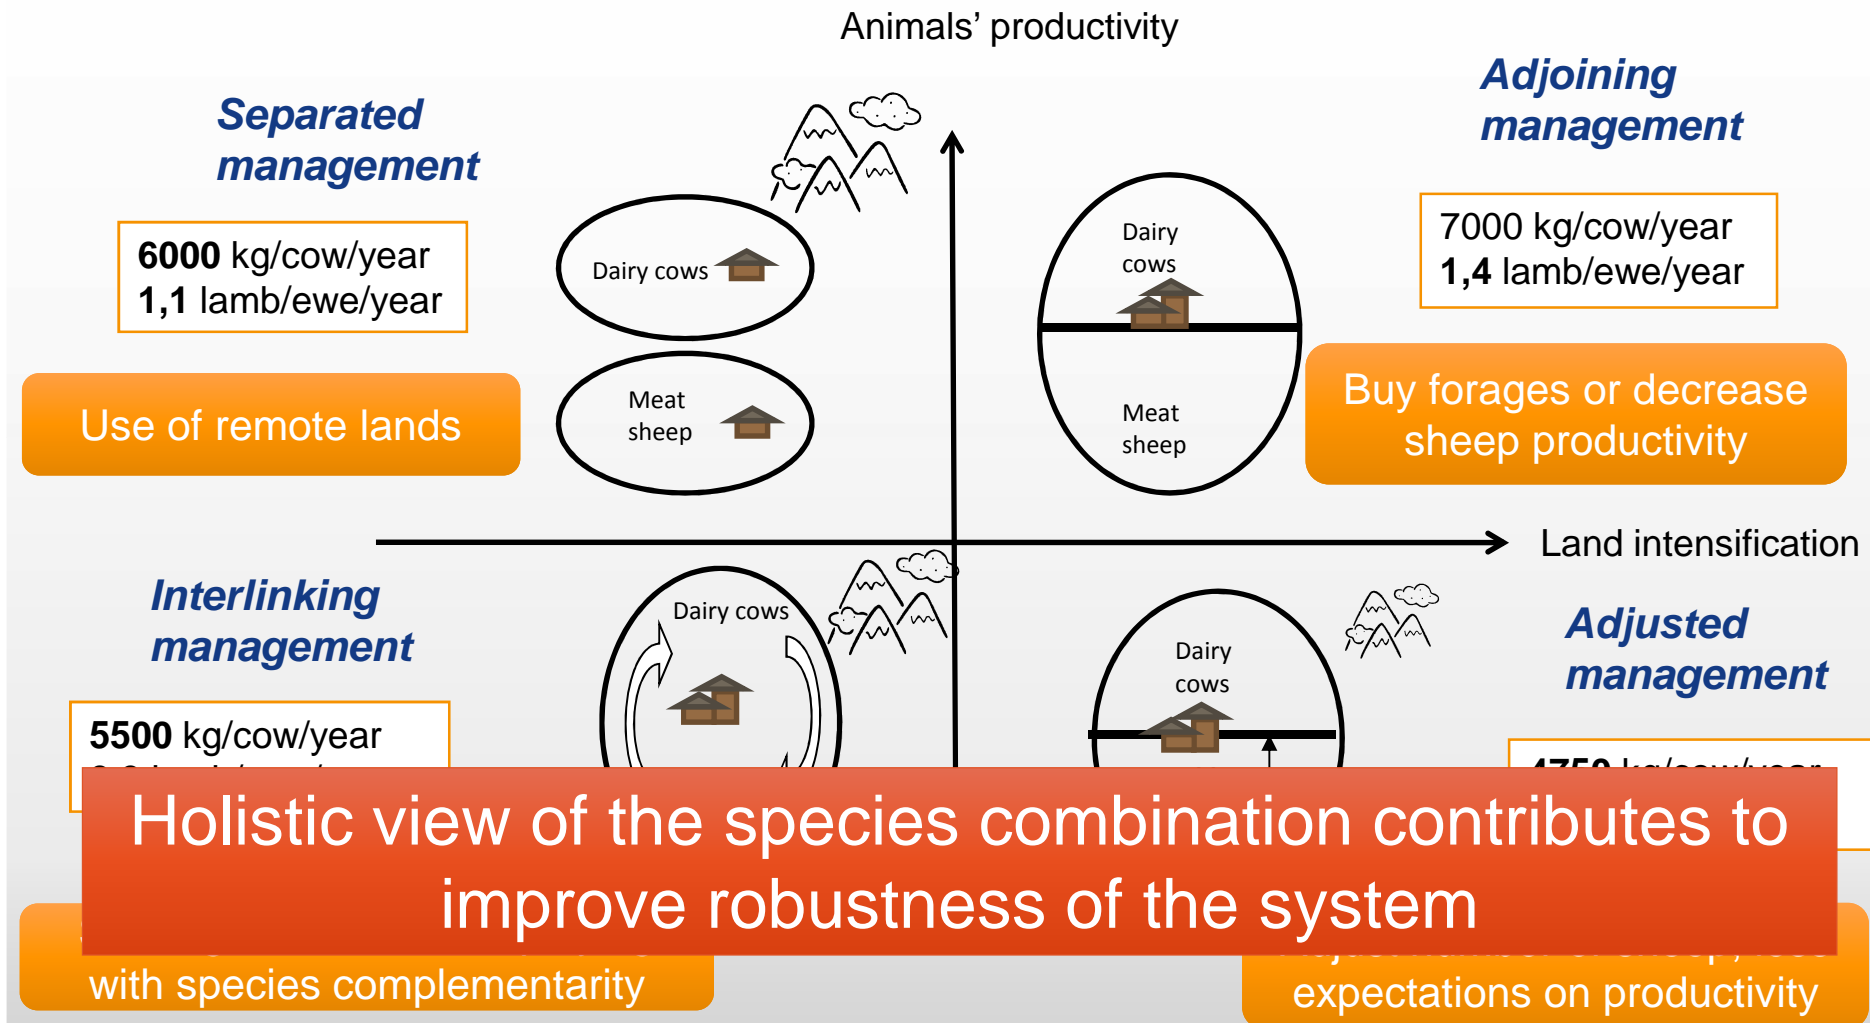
Animals' productivity

Separated management

6000 kg/cow/year
1,1 lamb/ewe/year

Use of remote lands

Dairy cows

Meat sheep

Dairy cows

Meat sheep

Adjoining management

7000 kg/cow/year
1,4 lamb/ewe/year

Buy forages or decrease sheep productivity

Land intensification

Interlinking management

5500 kg/cow/year
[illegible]

Dairy cows

Dairy cows

Adjusted management

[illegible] kg/cow/year

Holistic view of the species combination contributes to improve robustness of the system

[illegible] with species complementarity

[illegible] expectations on productivity